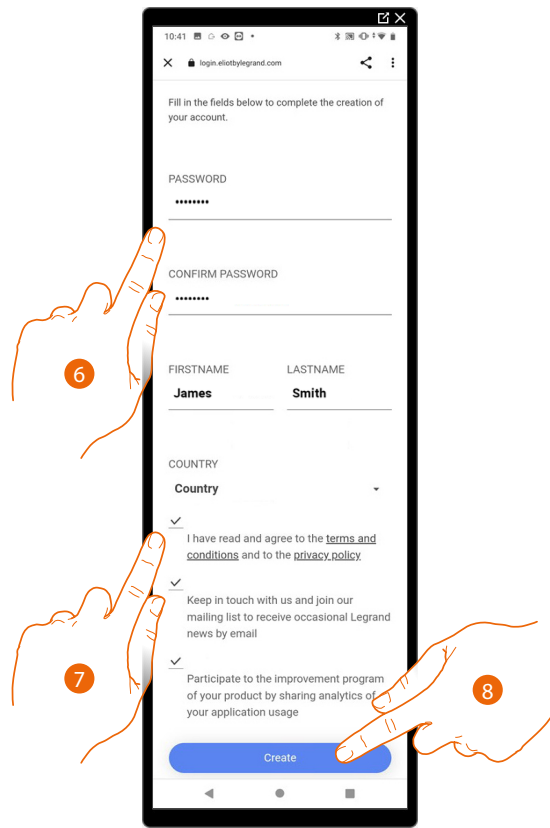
10:41

login.eliotbylegrand.com

Fill in the fields below to complete the creation of your account.

PASSWORD

••••••••

CONFIRM PASSWORD

••••••••

FIRSTNAME
James

LASTNAME
Smith

COUNTRY
Country

I have read and agree to the terms and conditions and to the privacy policy

Keep in touch with us and join our mailing list to receive occasional Legrand news by email

Participate to the improvement program of your product by sharing analytics of your application usage

Create

6

7

8